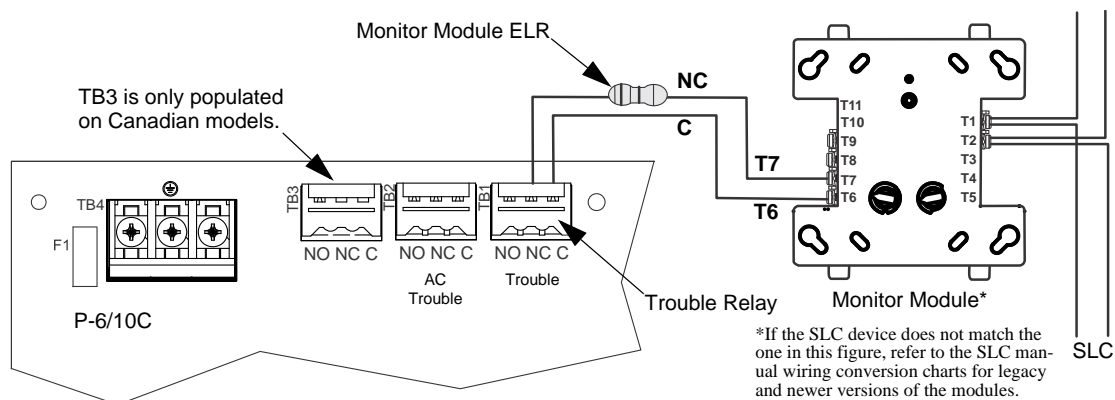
Monitor Module ELR

TB3 is only populated on Canadian models.

NC

C

T7

T6

T11
T10
T9
T8
T7
T6

T1
T2
T3
T4
T5

TB4

F1

TB3

TB2

TB1

NO NC C

NO NC C

NO NC C

AC Trouble

Trouble

Trouble Relay

Monitor Module*

P-6/10C

*If the SLC device does not match the one in this figure, refer to the SLC manual wiring conversion charts for legacy and newer versions of the modules.

SLC